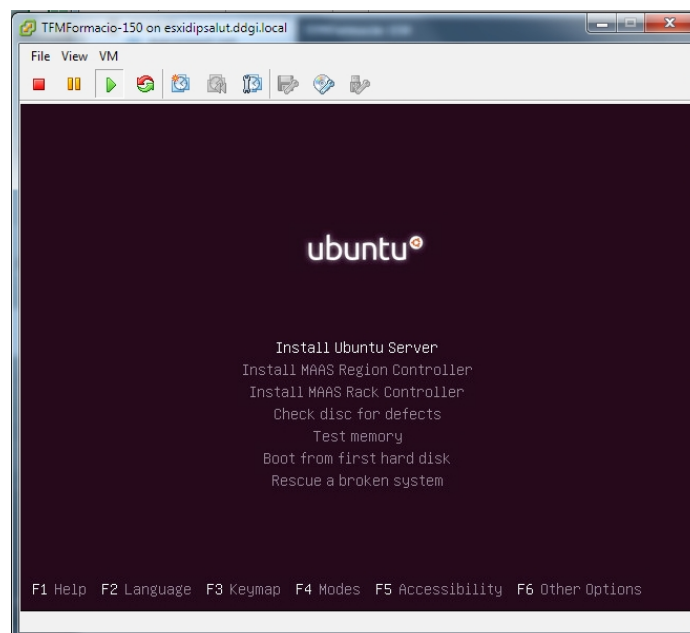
TFMFormacio-150 on esxidipsalut.ddgi.local

File View VM

ubuntu

Install Ubuntu Server
Install MAAS Region Controller
Install MAAS Rack Controller
Check disc for defects
Test memory
Boot from first hard disk
Rescue a broken system

F1 Help F2 Language F3 Keymap F4 Modes F5 Accessibility F6 Other Options